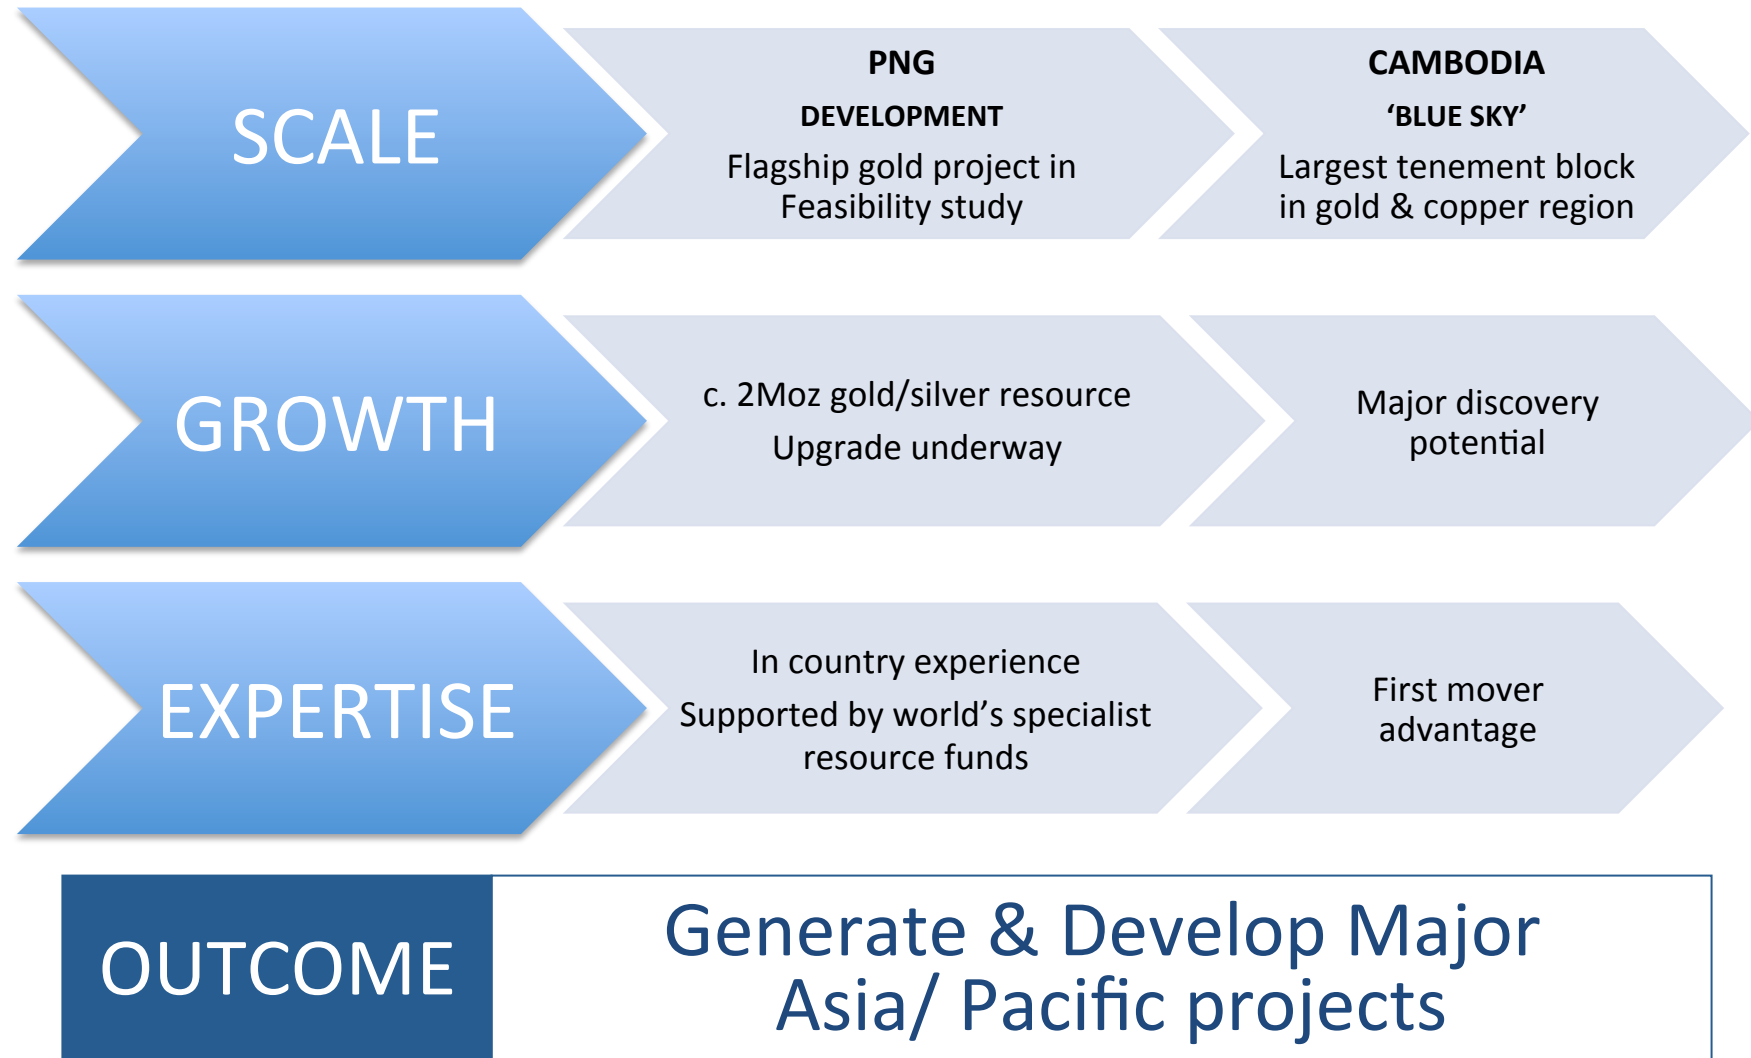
SCALE

PNG

DEVELOPMENT

Flagship gold project in Feasibility study

CAMBODIA

'BLUE SKY'

Largest tenement block in gold & copper region

GROWTH

c. 2Moz gold/silver resource

Upgrade underway

Major discovery potential

EXPERTISE

In country experience

Supported by world's specialist resource funds

First mover advantage

OUTCOME

Generate & Develop Major Asia/ Pacific projects